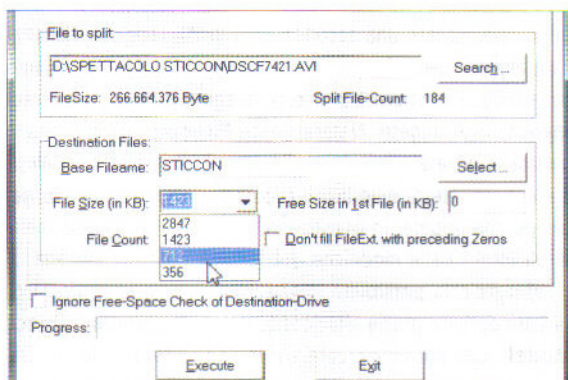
File to split

D:\SPETTACOLO STICCON\DSCF7421.AVI

Search ...

FileSize: 266.664.376 Byte

Split File-Count: 184

Destination Files:

Base Fileame: STICCON

Select ...

File Size (in KB): 1423

Free Size in 1st File (in KB): 0

2847
1423
712
356

File Count

Don't fill FileExt. with preceding Zeros

Ignore Free-Space Check of Destination-Drive

Progress:

Execute

Exit